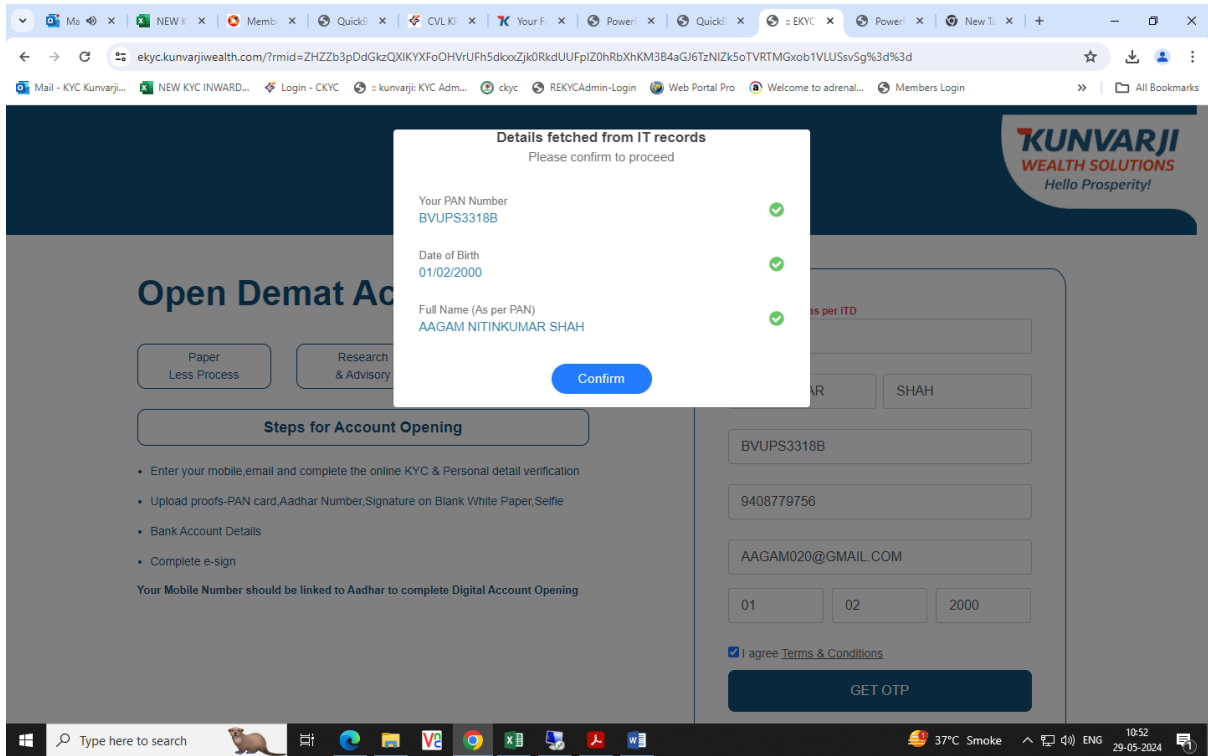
Ma × | NEW K × | Memb × | Quick × | CVL K × | Your F × | Power × | Quick × | :: EKYC × | Power × | New T × | +

ekyc.kunvarjiwealth.com/?rmid=ZHZZb3pDdGkzQXlKYXFoOHVrUFh5dkxxZjk0RkdUUFplZ0hRbXhKM3B4aGJ6TzNlZk5oTVRTMGxob1VLUSsvSg%3d%3d

Mail - KYC Kunvarji... | NEW KYC INWARD... | Login - CKYC | :: kunvarji: KYC Adm... | ckyc | REKYCAdmin-Login | Web Portal Pro | Welcome to adrenal... | Members Login | » | All Bookmarks

KUNVARJI
WEALTH SOLUTIONS
Hello Prosperity!

Open Demat Ac

Paper Less Process

Research & Advisory

Steps for Account Opening

• Enter your mobile,email and complete the online KYC & Personal detail verification

• Upload proofs-PAN card,Aadhar Number,Signature on Blank White Paper,Selfie

• Bank Account Details

• Complete e-sign

Your Mobile Number should be linked to Aadhar to complete Digital Account Opening

Details fetched from IT records
Please confirm to proceed

Your PAN Number
BVUPS3318B

Date of Birth
01/02/2000

Full Name (As per PAN)
AAGAM NITINKUMAR SHAH

Confirm

as per ITD

AR | SHAH

BVUPS3318B

9408779756

AAGAM020@GMAIL.COM

01 | 02 | 2000

I agree Terms & Conditions

GET OTP

Type here to search

37°C Smoke | ENG | 10:52 | 29-05-2024